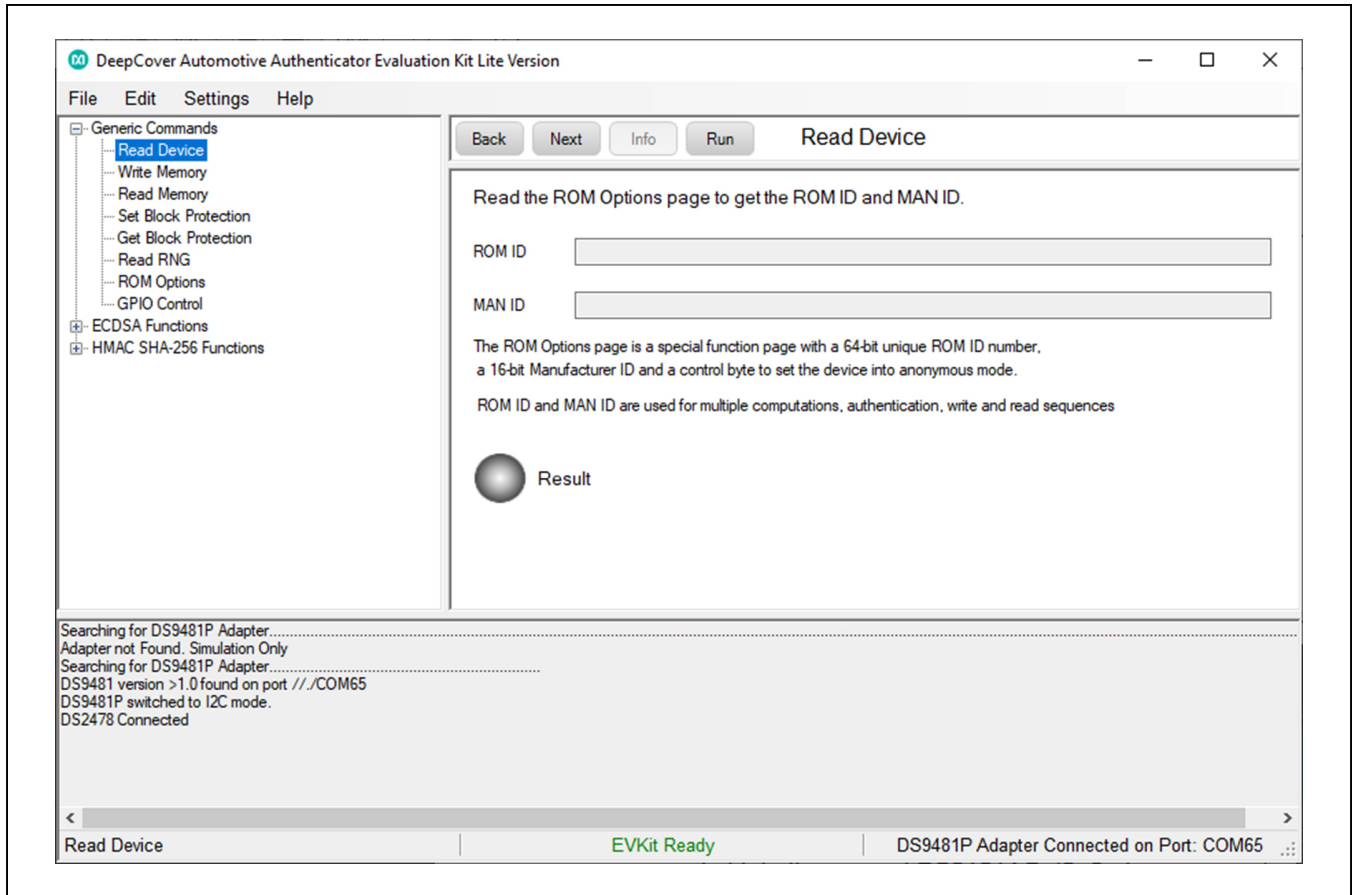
DeepCover Automotive Authenticator Evaluation Kit Lite Version

File Edit Settings Help

Generic Commands
Read Device
Write Memory
Read Memory
Set Block Protection
Get Block Protection
Read RNG
ROM Options
GPIO Control
ECDSA Functions
HMAC SHA-256 Functions

Back Next Info Run Read Device

Read the ROM Options page to get the ROM ID and MAN ID.

ROM ID

MAN ID

The ROM Options page is a special function page with a 64-bit unique ROM ID number, a 16-bit Manufacturer ID and a control byte to set the device into anonymous mode.

ROM ID and MAN ID are used for multiple computations, authentication, write and read sequences

Result

Searching for DS9481P Adapter.....................................................................................................................
Adapter not Found. Simulation Only
Searching for DS9481P Adapter.....................................................................
DS9481 version >1.0 found on port //./COM65
DS9481P switched to I2C mode.
DS2478 Connected

Read Device EVKit Ready DS9481P Adapter Connected on Port: COM65